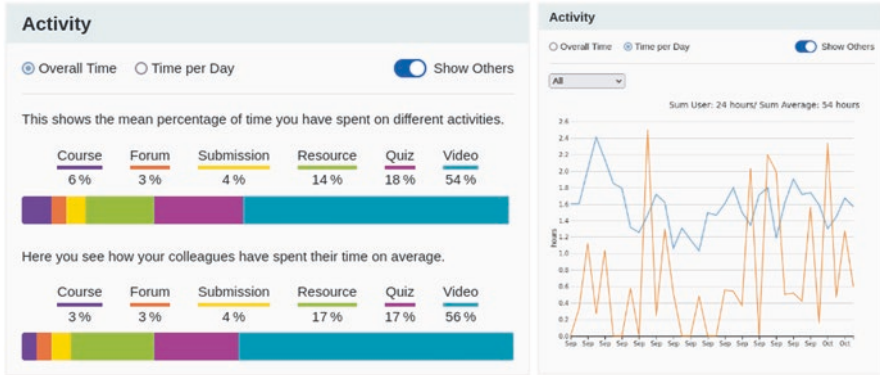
Activity

Overall Time  Time per Day  Show Others

This shows the mean percentage of time you have spent on different activities.

| Course | Forum | Submission | Resource | Quiz | Video |
|---|---|---|---|---|---|
| 6 % | 3 % | 4 % | 14 % | 18 % | 54 % |

Here you see how your colleagues have spent their time on average.

| Course | Forum | Submission | Resource | Quiz | Video |
|---|---|---|---|---|---|
| 3 % | 3 % | 4 % | 17 % | 17 % | 56 % |

Activity

Overall Time  Time per Day  Show Others

All

Sum User: 24 hours/ Sum Average: 54 hours

2.6 2.4 2.2 2.0 1.8 1.6 1.4 1.2 1.0 0.8 0.6 0.4 0.2 0.0

hours

Sep Sep Sep Sep Sep Sep Sep Sep Sep Sep Sep Sep Sep Sep Sep Sep Sep Oct Oct